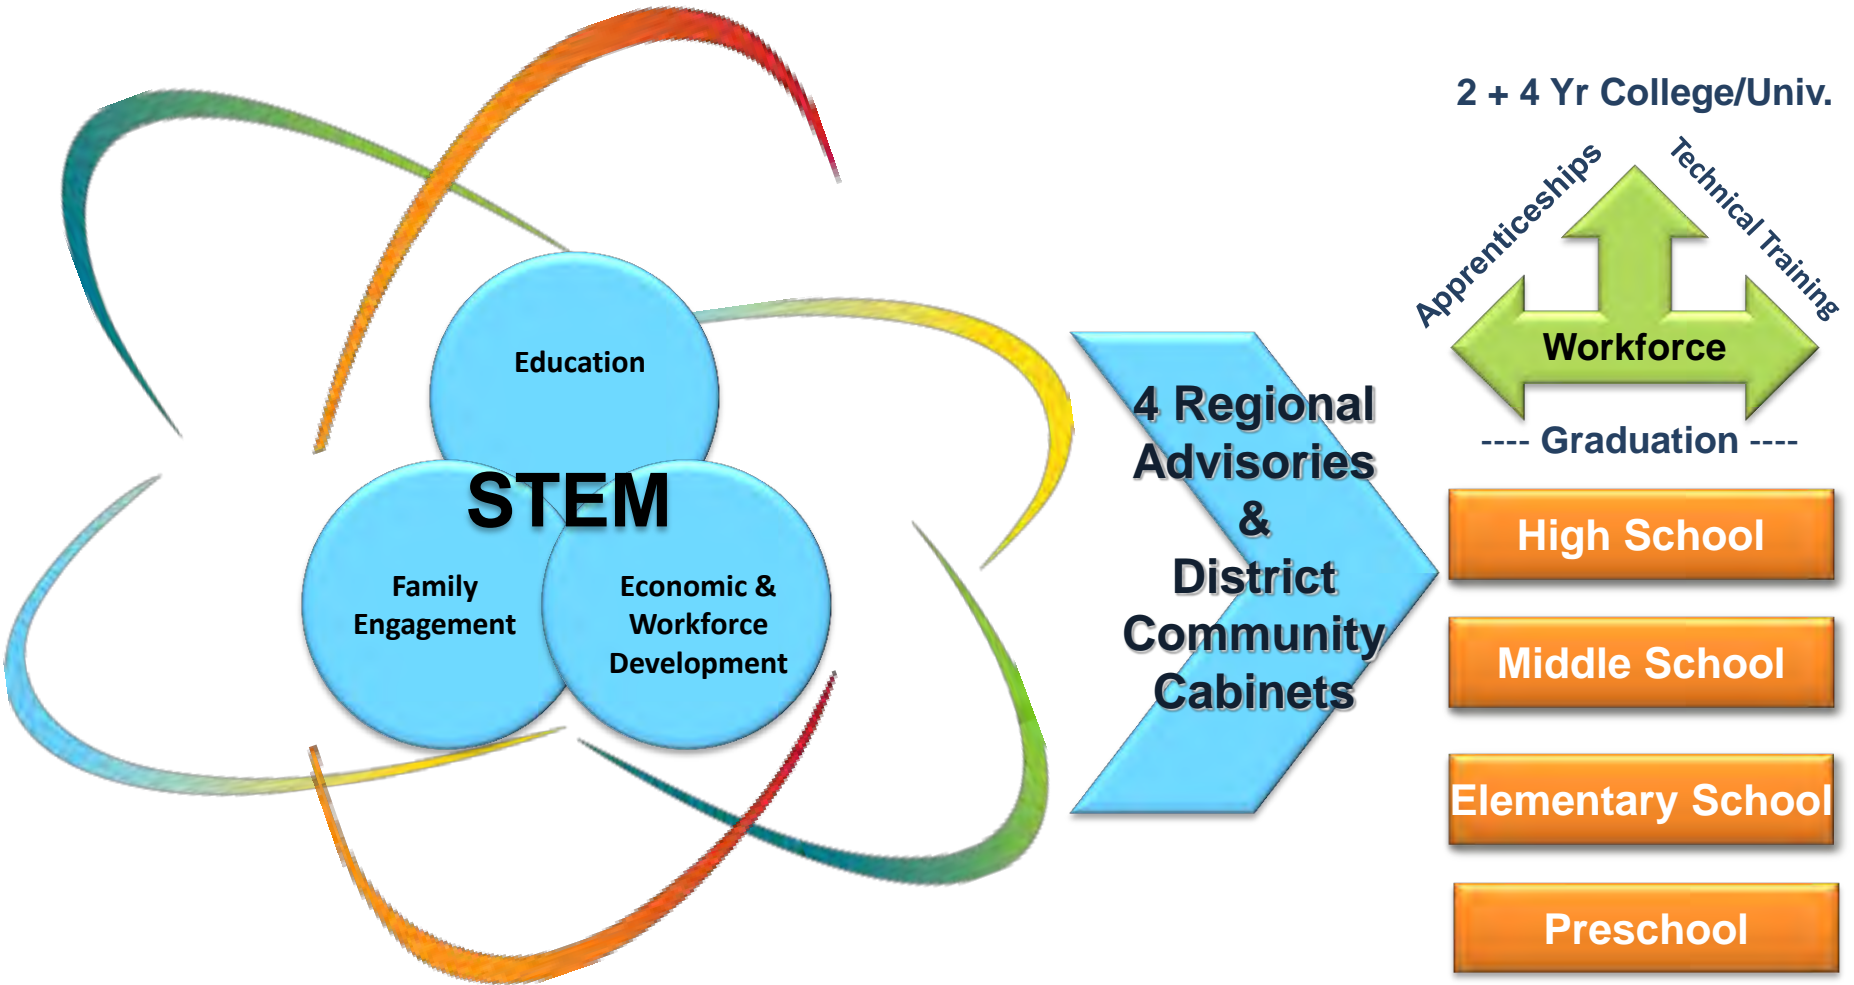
Education

STEM

Family Engagement

Economic & Workforce Development

4 Regional Advisories & District Community Cabinets

2 + 4 Yr College/Univ.

Apprenticeships

Technical Training

Workforce

---- Graduation ----

High School

Middle School

Elementary School

Preschool